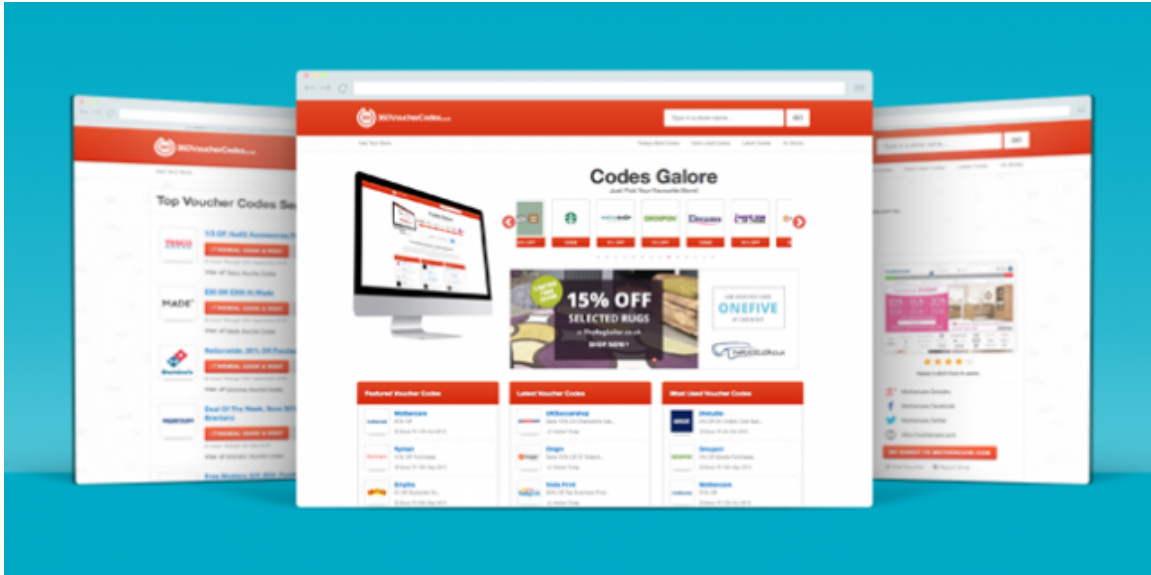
360VoucherCodes.co.uk

Top Voucher Codes Se

TESCO

MADE

Domino's

Codes Galore

Just Pick Your Favourite Store!

GROUPON

15% OFF

SELECTED RUGS

at TheRugSeller.co.uk

SHOP NOW!

ONEFIVE

THERUGSELLER.co.uk

Featured Voucher Codes

Latest Voucher Codes

Most Used Voucher Codes

Mothercare

Groupon

Mothercare

GO DIRECT TO MOTHERCARE.COM

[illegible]